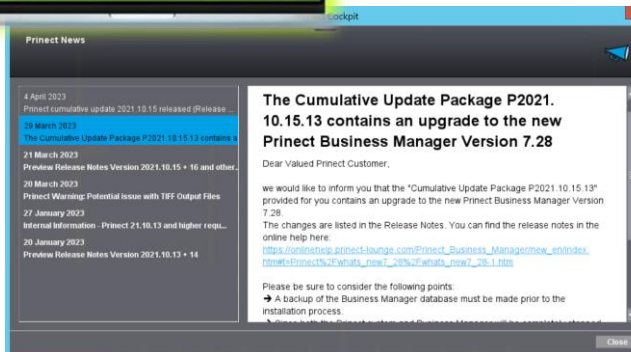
Cockpit

Prinect News

4 April 2023
Prinect cumulative update 2021.10.15 released (Release ...

29 March 2023
The Cumulative Update Package P2021.10.15.13 contains a...

21 March 2023
Preview Release Notes Version 2021.10.15 + 16 and other...

20 March 2023
Prinect Warning: Potential issue with TIFF Output Files

27 January 2023
Internal Information - Prinect 21.10.13 and higher requ...

20 January 2023
Preview Release Notes Version 2021.10.13 + 14

The Cumulative Update Package P2021.10.15.13 contains an upgrade to the new Prinect Business Manager Version 7.28

Dear Valued Prinect Customer,

we would like to inform you that the "Cumulative Update Package P2021.10.15.13" provided for you contains an upgrade to the new Prinect Business Manager Version 7.28.
The changes are listed in the Release Notes. You can find the release notes in the online help here:
https://onlinehelp.prinect-lounge.com/Prinect_Business_Manager/new_en/index.html#t=Prinect%2Fwhats_new7_28%2Fwhats_new7_28-1.htm

Please be sure to consider the following points:
➔ A backup of the Business Manager database must be made prior to the installation process.
➔ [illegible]

Close